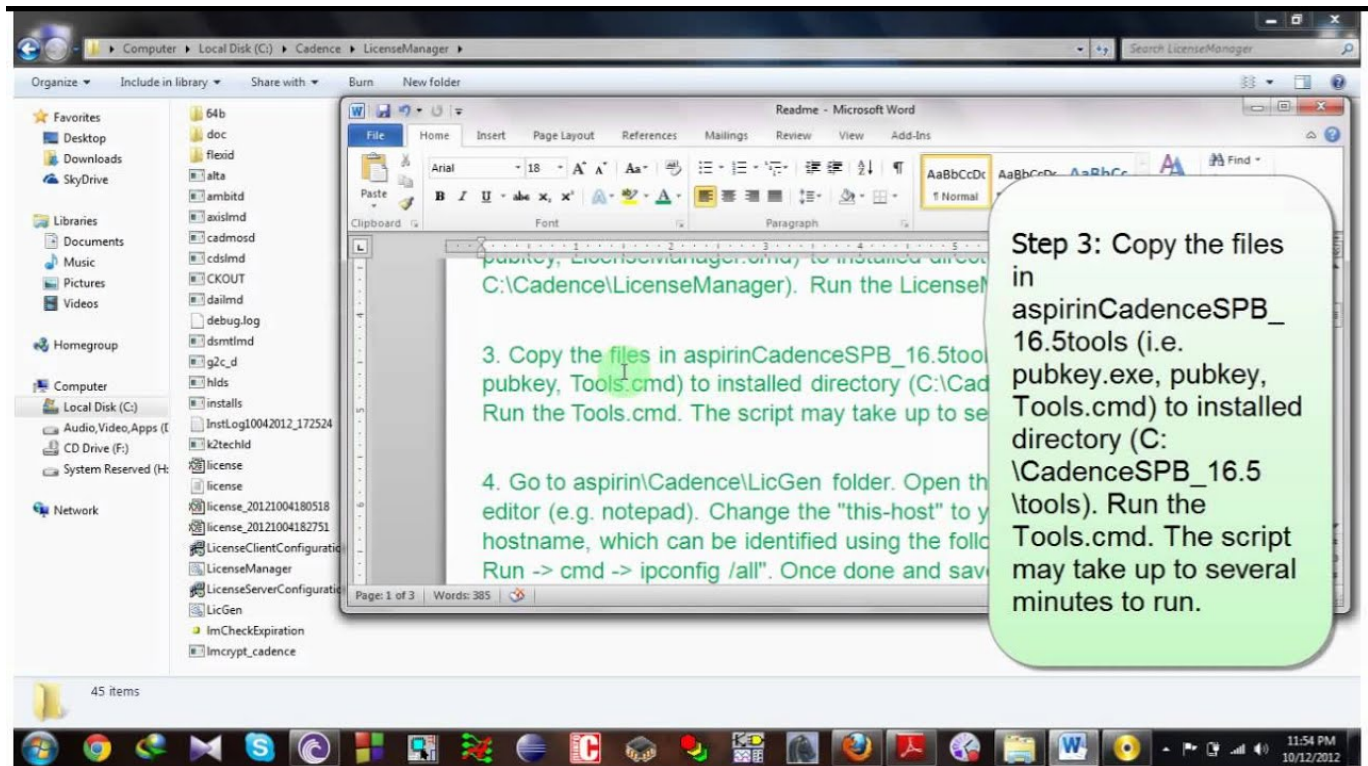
Computer ▸ Local Disk (C:) ▸ Cadence ▸ LicenseManager ▸

Search LicenseManager

Organize ▾ Include in library ▾ Share with ▾ Burn New folder

Favorites
Desktop
Downloads
SkyDrive

Libraries
Documents
Music
Pictures
Videos

Homegroup

Computer
Local Disk (C:)
Audio,Video,Apps (I
CD Drive (F:)
System Reserved (H:

Network

64b
doc
flexid
alta
ambitd
axislmd
cadmosd
cdslmd
CKOUT
dailmd
debug.log
dsmtlmd
g2c_d
hlds
installs
InstLog10042012_172524
k2techld
license
license
license_20121004180518
license_20121004182751
LicenseClientConfiguratio
LicenseManager
LicenseServerConfigurati
LicGen
lmCheckExpiration
lmcrypt_cadence

45 items

Readme - Microsoft Word

File Home Insert Page Layout References Mailings Review View Add-Ins

Arial 18

Paste

Clipboard Font Paragraph

AaBbCcDc AaBbCcDc AaBbCc

¶ Normal

Find ▾

C:\Cadence\LicenseManager). Run the License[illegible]

3. Copy the files in aspirinCadenceSPB_16.5tool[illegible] pubkey, Tools.cmd) to installed directory (C:\Cad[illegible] Run the Tools.cmd. The script may take up to se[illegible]

4. Go to aspirin\Cadence\LicGen folder. Open th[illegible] editor (e.g. notepad). Change the "this-host" to y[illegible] hostname, which can be identified using the follo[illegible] Run -> cmd -> ipconfig /all". Once done and sav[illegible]

Page: 1 of 3 Words: 385

Step 3: Copy the files in aspirinCadenceSPB_16.5tools (i.e. pubkey.exe, pubkey, Tools.cmd) to installed directory (C:\CadenceSPB_16.5\tools). Run the Tools.cmd. The script may take up to several minutes to run.

11:54 PM
10/12/2012